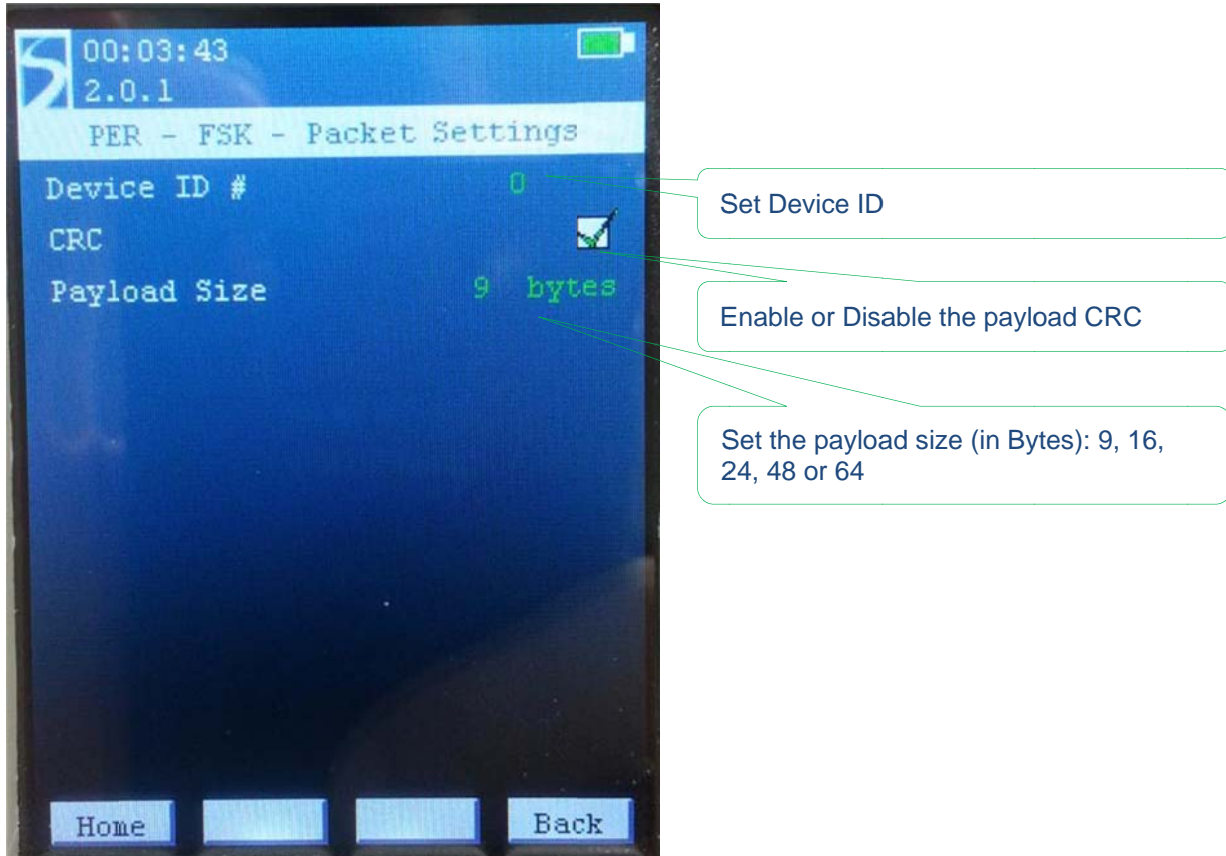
00:03:43
2.0.1

PER - FSK - Packet Settings

Device ID # 0

CRC

Payload Size 9 bytes

Set Device ID

Enable or Disable the payload CRC

Set the payload size (in Bytes): 9, 16, 24, 48 or 64

Home

Back